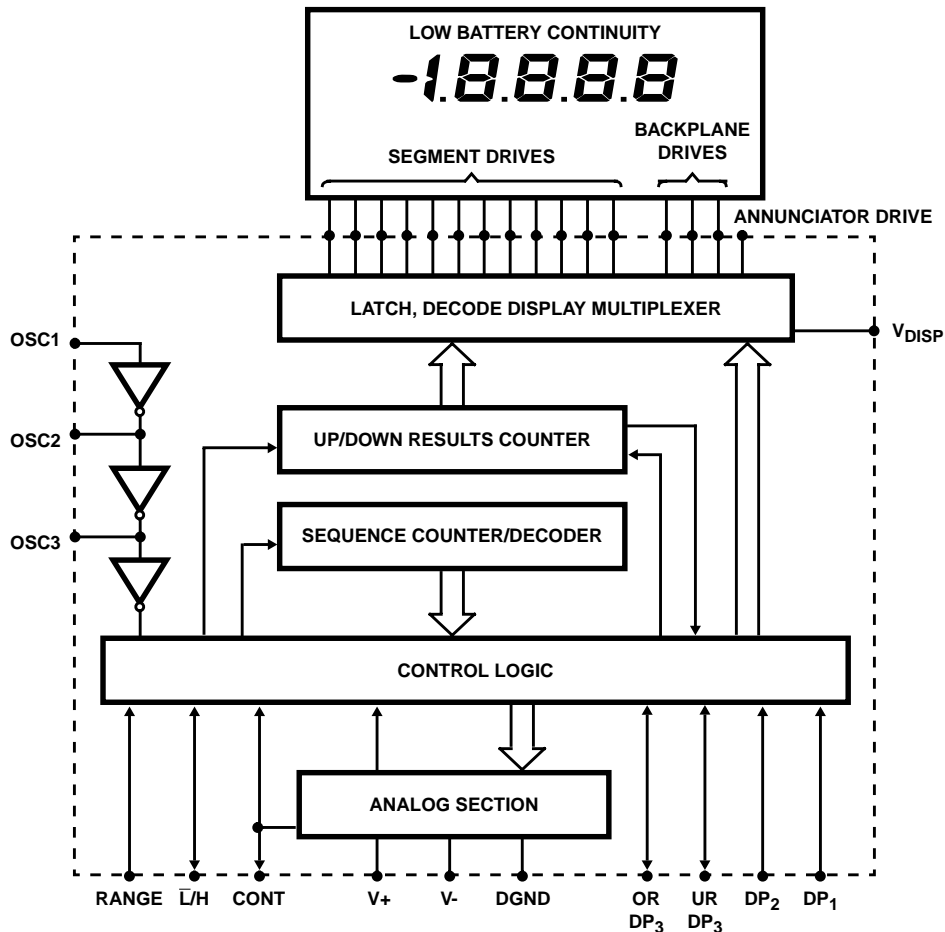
LOW BATTERY CONTINUITY

-1.8.8.8.8

SEGMENT DRIVES

BACKPLANE DRIVES

ANNUNCIATOR DRIVE

LATCH, DECODE DISPLAY MULTIPLEXER

$V_{DISP}$

OSC1

OSC2

OSC3

UP/DOWN RESULTS COUNTER

SEQUENCE COUNTER/DECODER

CONTROL LOGIC

ANALOG SECTION

RANGE $\overline{L}$/H CONT V+ V- DGND OR $DP_3$ UR $DP_3$ $DP_2$ $DP_1$